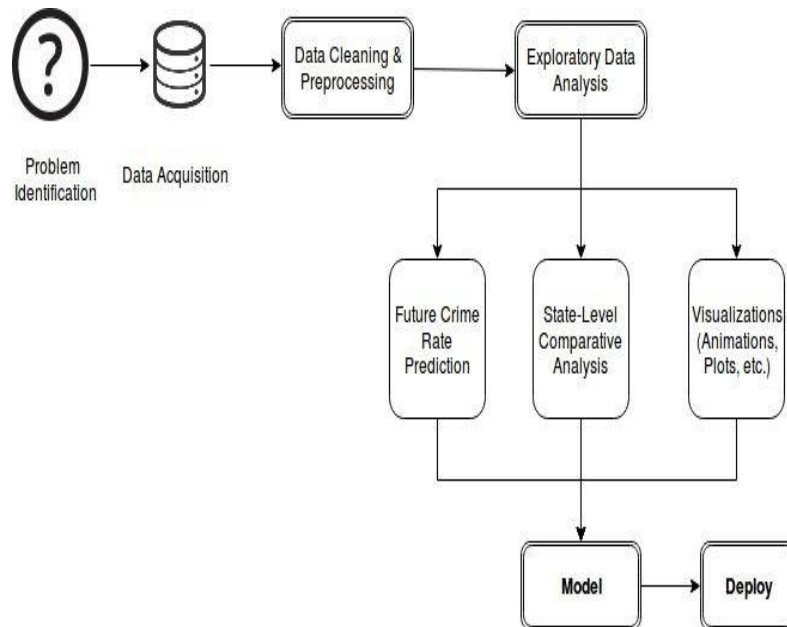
?

Problem Identification

Data Acquisition

Data Cleaning & Preprocessing

Exploratory Data Analysis

Future Crime Rate Prediction

State-Level Comparative Analysis

Visualizations (Animations, Plots, etc.)

Model

Deploy